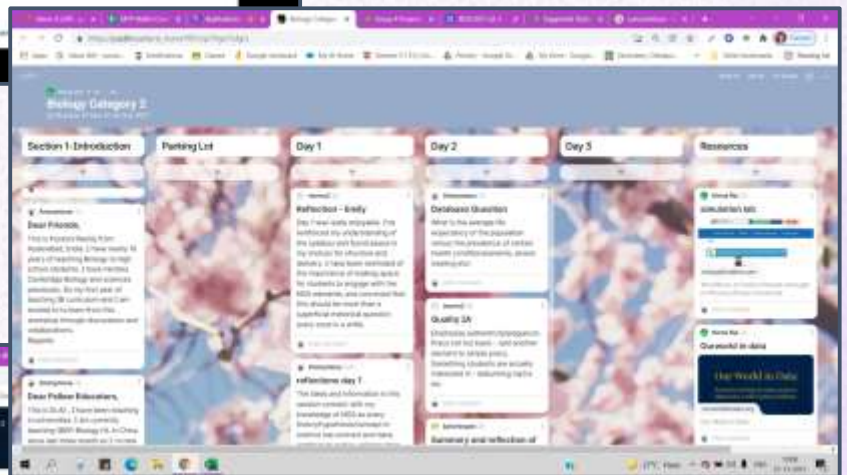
Biology Category 2

Section 1: Introduction

Parking Lot

Day 1

Day 2

Day 3

Resources

Dear Friends,

Dear Fellow Educators,

Reflection - Emily

reflections day 1

Database Question

Quality 3A

Summary and reflection of

Our World in Data

Our World in Data